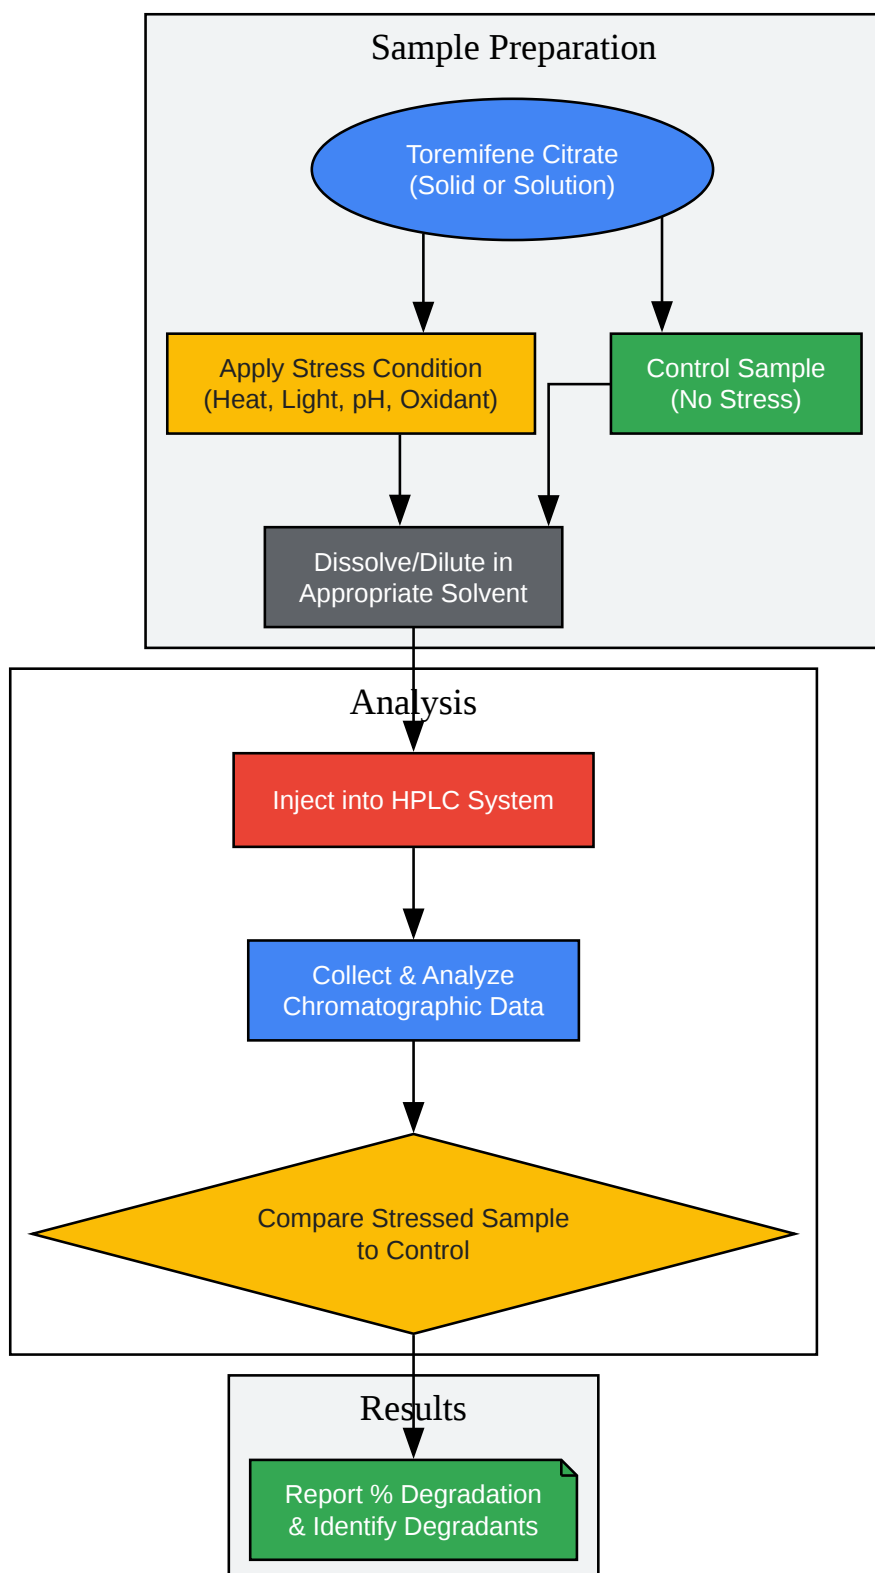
Sample Preparation

Toremifene Citrate
(Solid or Solution)

Apply Stress Condition
(Heat, Light, pH, Oxidant)

Control Sample
(No Stress)

Dissolve/Dilute in
Appropriate Solvent

Analysis

Inject into HPLC System

Collect & Analyze
Chromatographic Data

Compare Stressed Sample
to Control

Results

Report % Degradation
& Identify Degradants